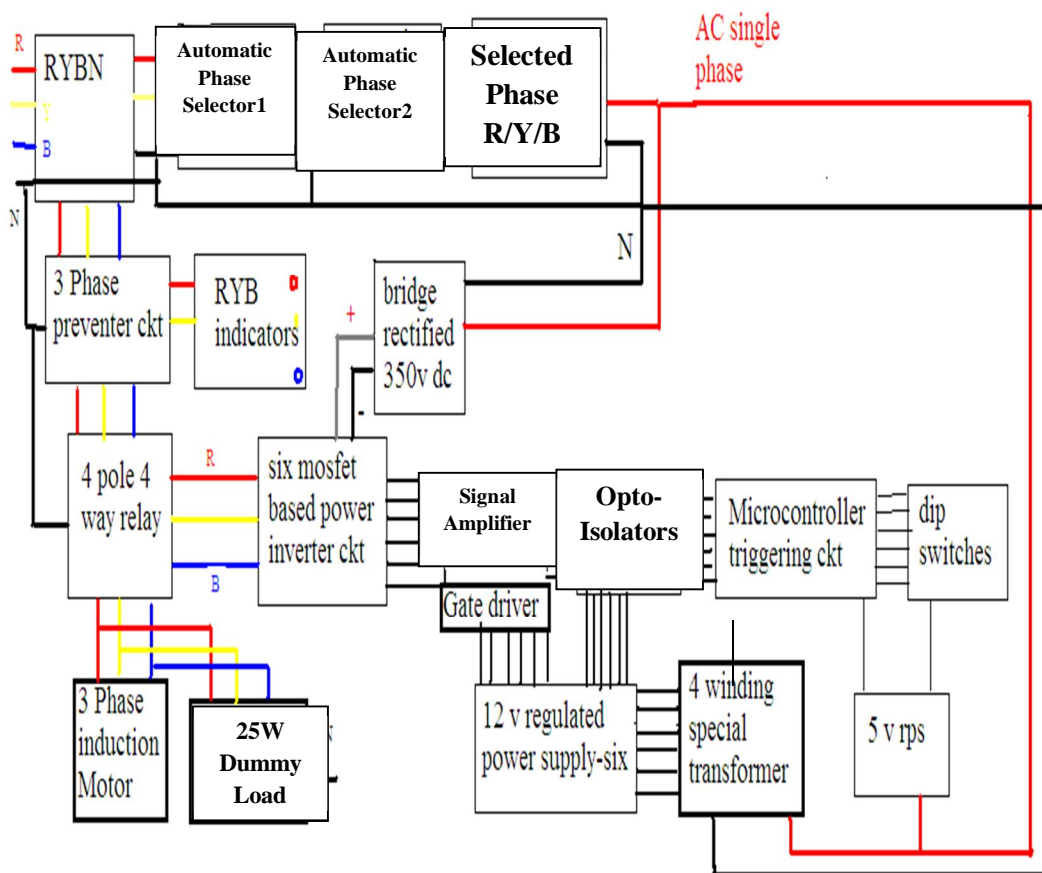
R
Y
B
N
RYBN

Automatic Phase Selector1

Automatic Phase Selector2

Selected Phase R/Y/B

AC single phase

N

3 Phase preventer ckt

RYB indicators

+
bridge rectified 350v dc
-

4 pole 4 way relay

R
B

six mosfet based power inverter ckt

Signal Amplifier

Opto-Isolators

Microcontroller triggering ckt

dip switches

Gate driver

3 Phase induction Motor

25W Dummy Load

12 v regulated power supply-six

4 winding special transformer

5 v rps